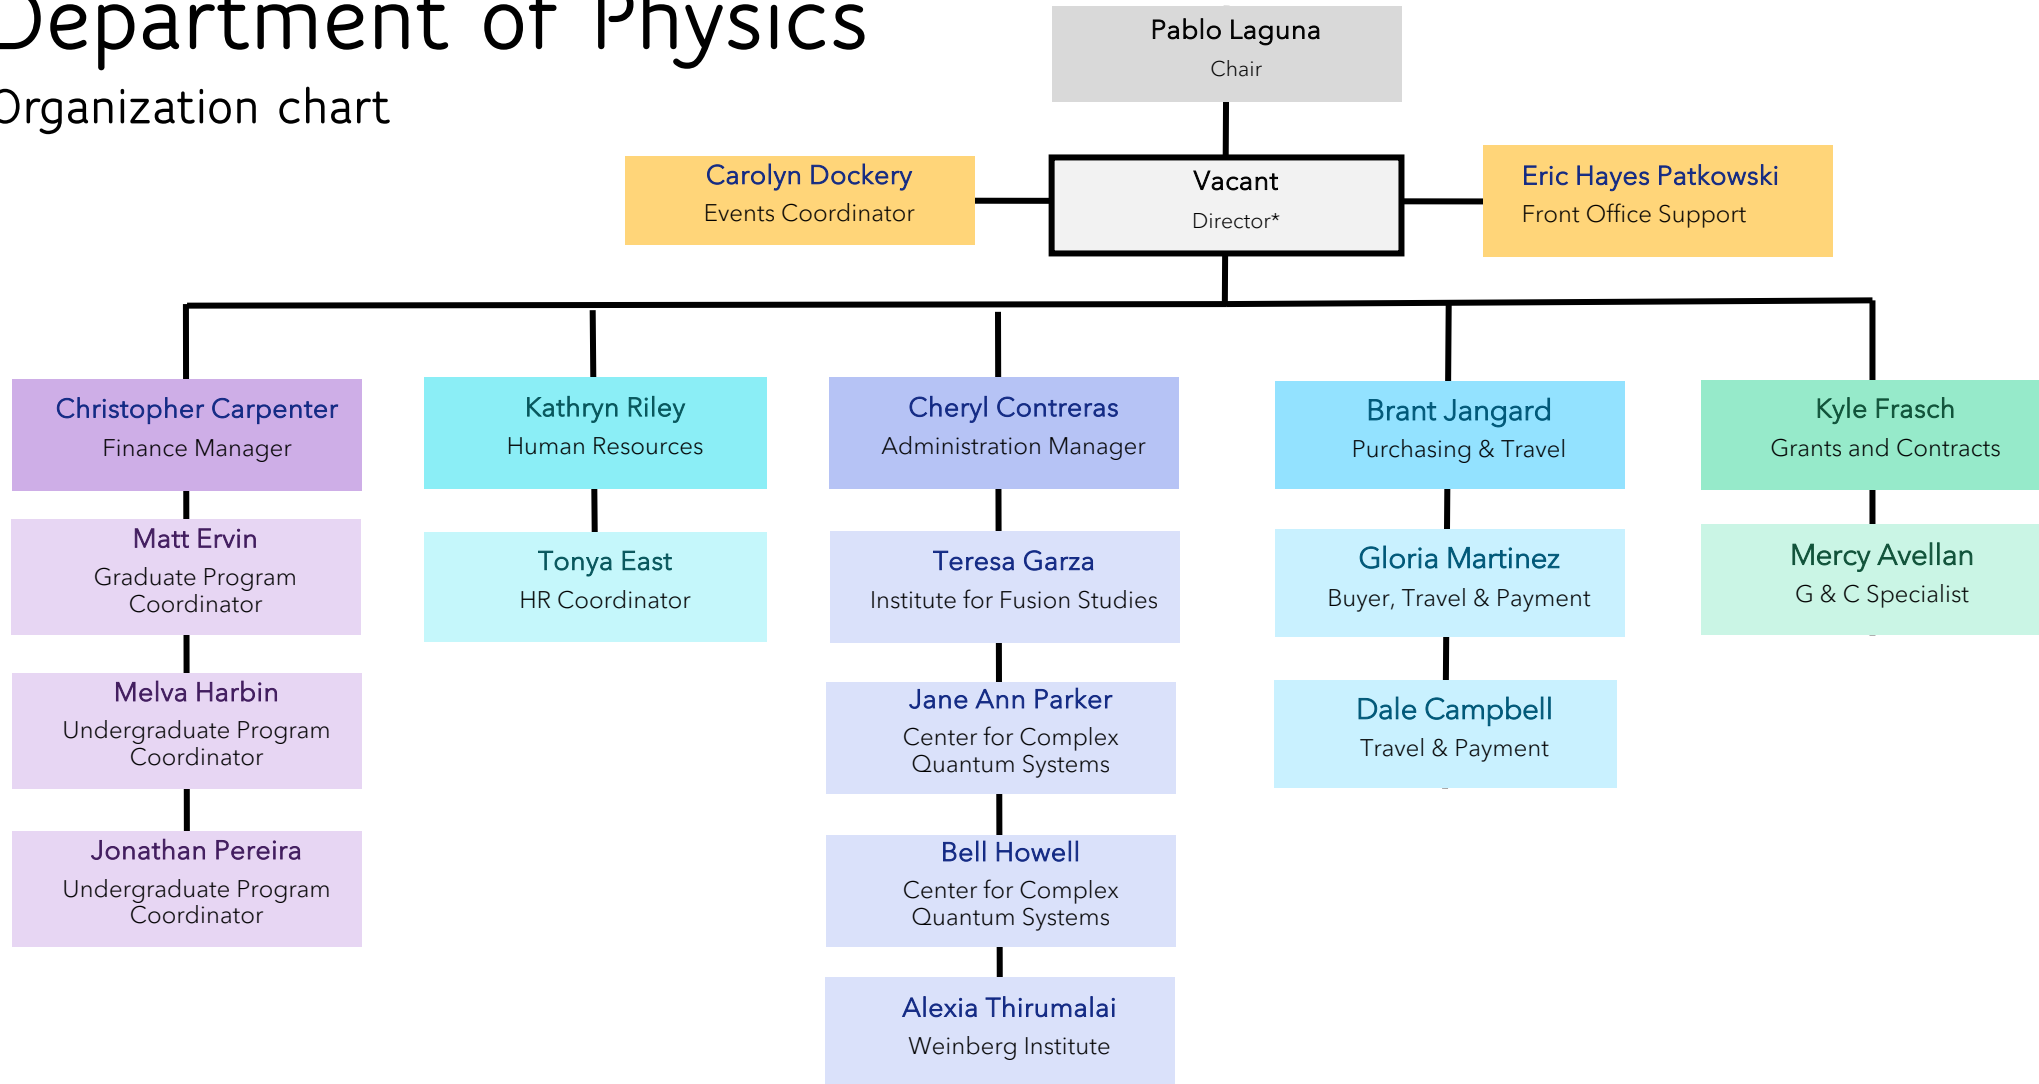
Department of Physics
Organization chart

Pablo Laguna
Chair

Carolyn Dockery
Events Coordinator

Vacant
Director*

Eric Hayes Patkowski
Front Office Support

Christopher Carpenter
Finance Manager

Matt Ervin
Graduate Program Coordinator

Melva Harbin
Undergraduate Program Coordinator

Jonathan Pereira
Undergraduate Program Coordinator

Kathryn Riley
Human Resources

Tonya East
HR Coordinator

Cheryl Contreras
Administration Manager

Teresa Garza
Institute for Fusion Studies

Jane Ann Parker
Center for Complex Quantum Systems

Bell Howell
Center for Complex Quantum Systems

Alexia Thirumalai
Weinberg Institute

Brant Jangard
Purchasing & Travel

Gloria Martinez
Buyer, Travel & Payment

Dale Campbell
Travel & Payment

Kyle Frasch
Grants and Contracts

Mercy Avellan
G & C Specialist